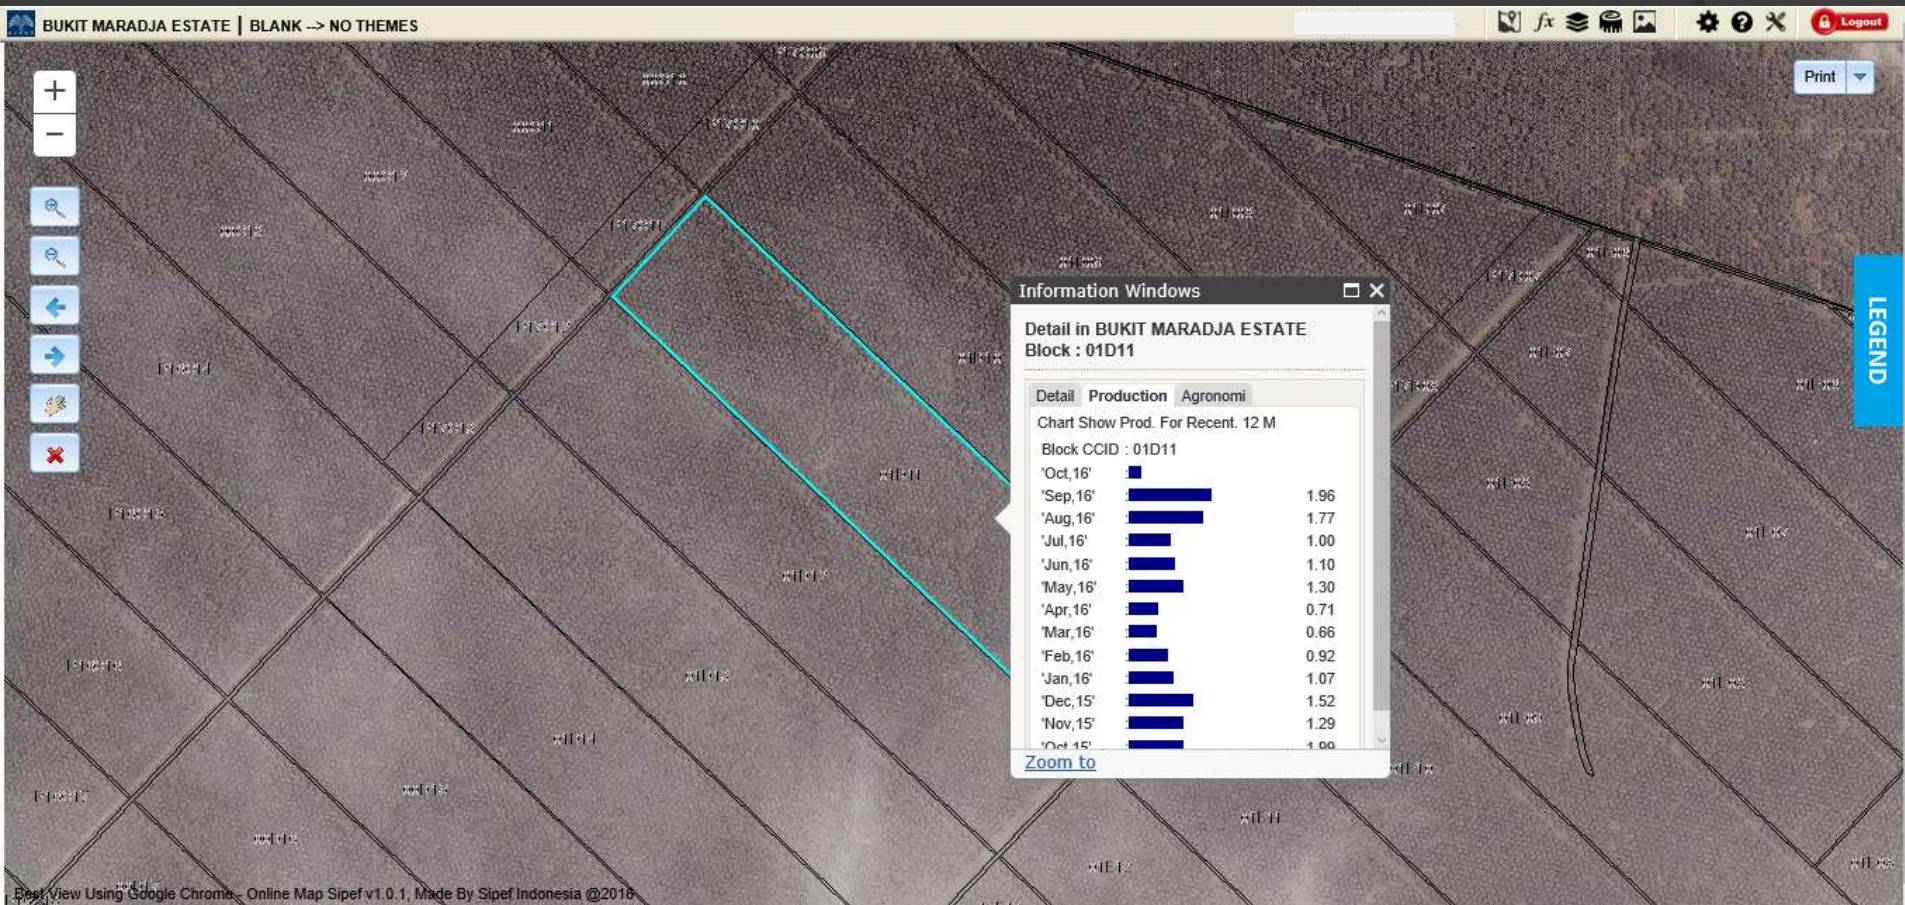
BUKIT MARADJA ESTATE | BLANK --> NO THEMES

Logout

Print

+
−

Information Windows

Detail in BUKIT MARADJA ESTATE
Block : 01D11

Detail | Production | Agronomi

Chart Show Prod. For Recent. 12 M

Block CCID : 01D11

| | |
|---|---|
| 'Oct,16' | |
| 'Sep,16' | 1.96 |
| 'Aug,16' | 1.77 |
| 'Jul,16' | 1.00 |
| 'Jun,16' | 1.10 |
| 'May,16' | 1.30 |
| 'Apr,16' | 0.71 |
| 'Mar,16' | 0.66 |
| 'Feb,16' | 0.92 |
| 'Jan,16' | 1.07 |
| 'Dec,15' | 1.52 |
| 'Nov,15' | 1.29 |
| 'Oct,15' | 1.00 |

Zoom to

LEGEND

Best View Using Google Chrome - Online Map Sipef v1.0.1, Made By Sipef Indonesia @2016